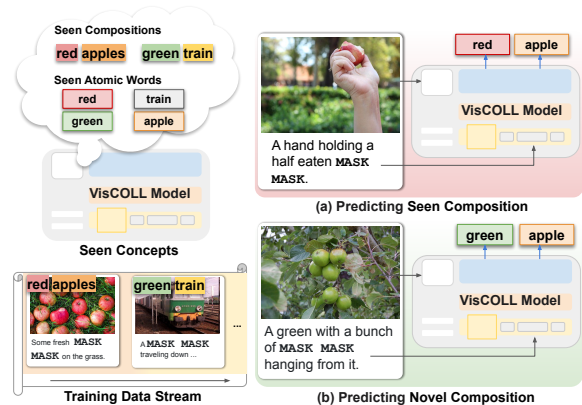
Seen Compositions

red apples green train

Seen Atomic Words

red train

green apple

VisCOLL Model

Seen Concepts

red apples

Some fresh MASK MASK on the grass.

green train

A MASK MASK traveling down ...

...

Training Data Stream

A hand holding a half eaten MASK MASK.

red apple

VisCOLL Model

(a) Predicting Seen Composition

A green with a bunch of MASK MASK hanging from it.

green apple

VisCOLL Model

(b) Predicting Novel Composition